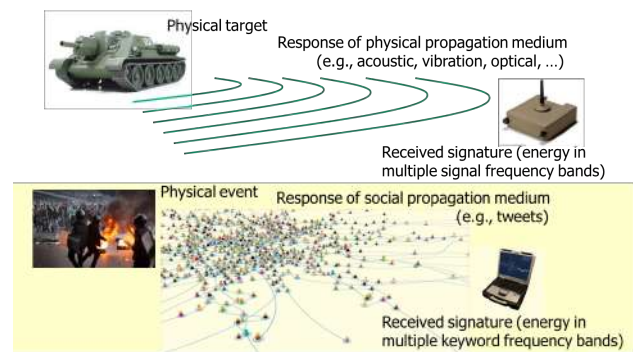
Physical target

Response of physical propagation medium (e.g., acoustic, vibration, optical, …)

Received signature (energy in multiple signal frequency bands)

Physical event

Response of social propagation medium (e.g., tweets)

Received signature (energy in multiple keyword frequency bands)